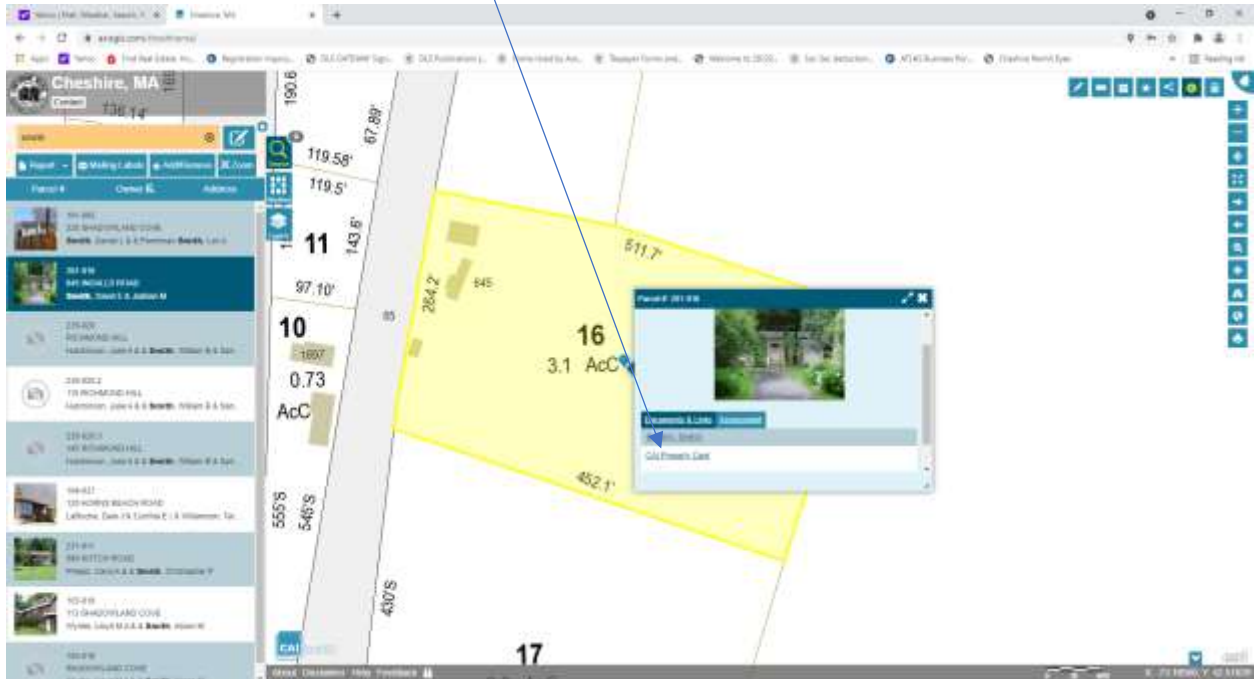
Cheshire, MA

Contact

smith

Report | Mailing Labels | Add/Remove | Zoom

Parcel # | Owner | Address

Parcel#: 261 816

Documents & Links | Assessment

CAI Property Card

136.14'

190.6'

67.89'

119.58'

119.5'

11

143.6'

511.7'

845

97.10'

264.2'

10

85

16

3.1 AcC

1897

0.73

AcC

452.1'

555'S

546'S

430'S

17

About | Disclaimer | Help | Feedback